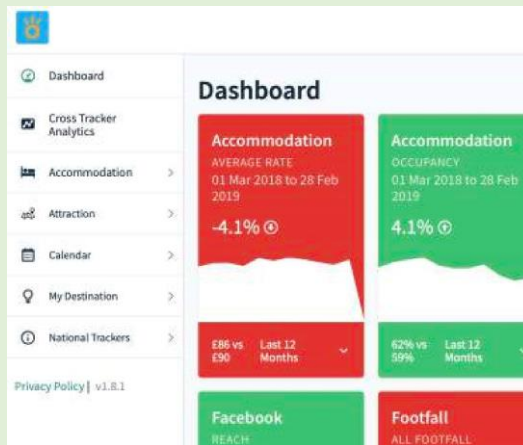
Dashboard

Cross Tracker Analytics

Accommodation

Attraction

Calendar

My Destination

National Trackers

Privacy Policy | v1.8.1

Dashboard

Accommodation
AVERAGE RATE
01 Mar 2018 to 28 Feb 2019

-4.1%

£86 vs £90 Last 12 Months

Accommodation
OCCUPANCY
01 Mar 2018 to 28 Feb 2019

4.1%

62% vs 59% Last 12 Months

Facebook
REACH

Footfall
ALL FOOTFALL